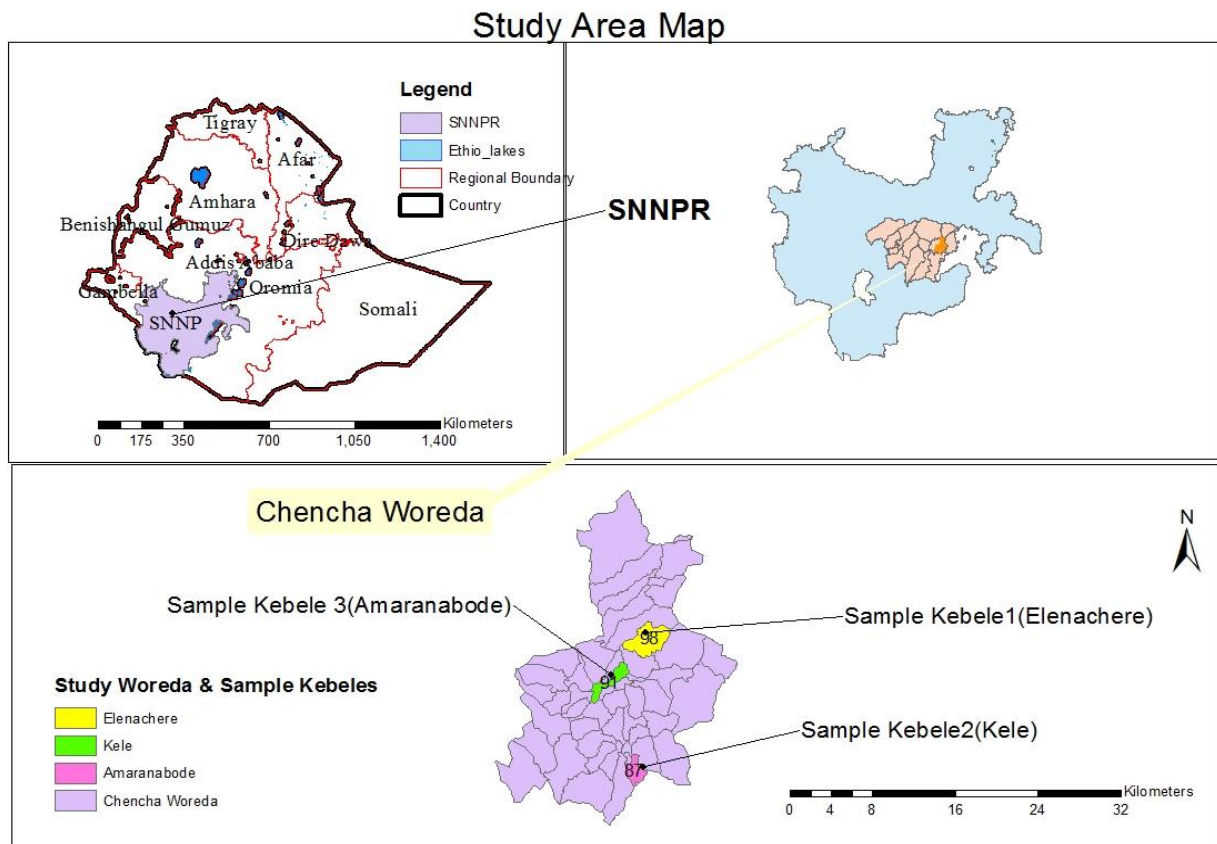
Study Area Map

Legend
SNNPR
Ethio_lakes
Regional Boundary
Country

Tigray
Afar
Amhara
Benishangul Gumuz
Dire Dawa
Addis Ababa
Oromia
Gambella
SNNP
Somali

0 175 350 700 1,050 1,400
Kilometers

SNNPR

Chencha Woreda

N

Sample Kebele 3(Amaranabode)
Sample Kebele1(Elenachere)
98
91
Sample Kebele2(Kele)
87

Study Woreda & Sample Kebeles
Elenachere
Kele
Amaranabode
Chencha Woreda

0 4 8 16 24 32
Kilometers